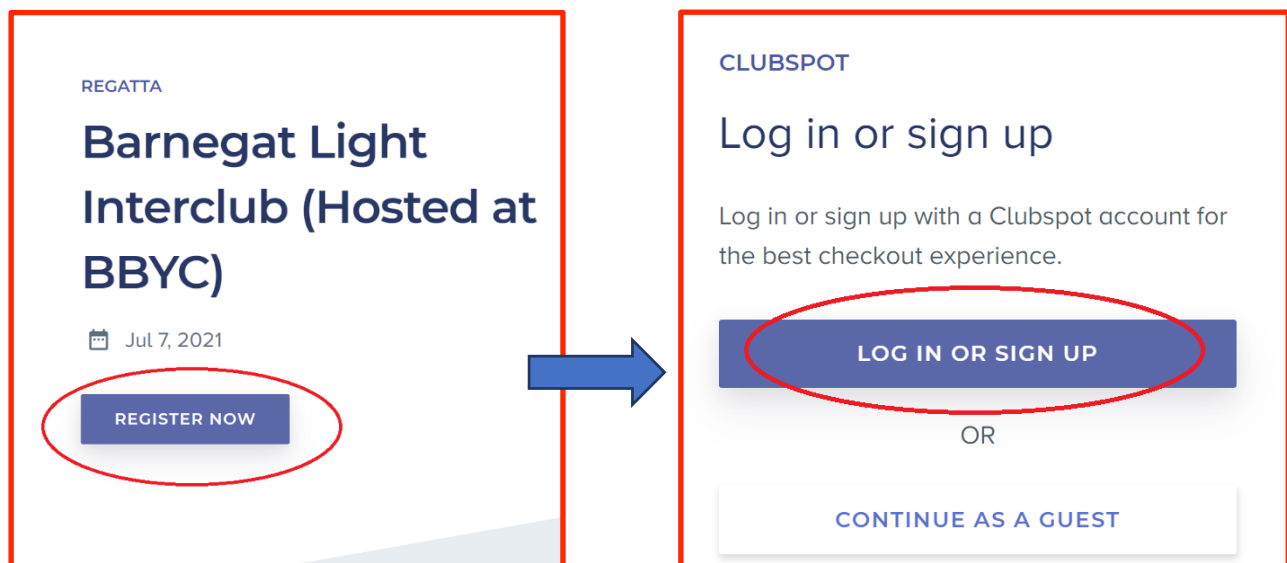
REGATTA

Barnegat Light Interclub (Hosted at BBYC)

Jul 7, 2021

REGISTER NOW

CLUBSPOT

Log in or sign up

Log in or sign up with a Clubspot account for the best checkout experience.

LOG IN OR SIGN UP

OR

CONTINUE AS A GUEST